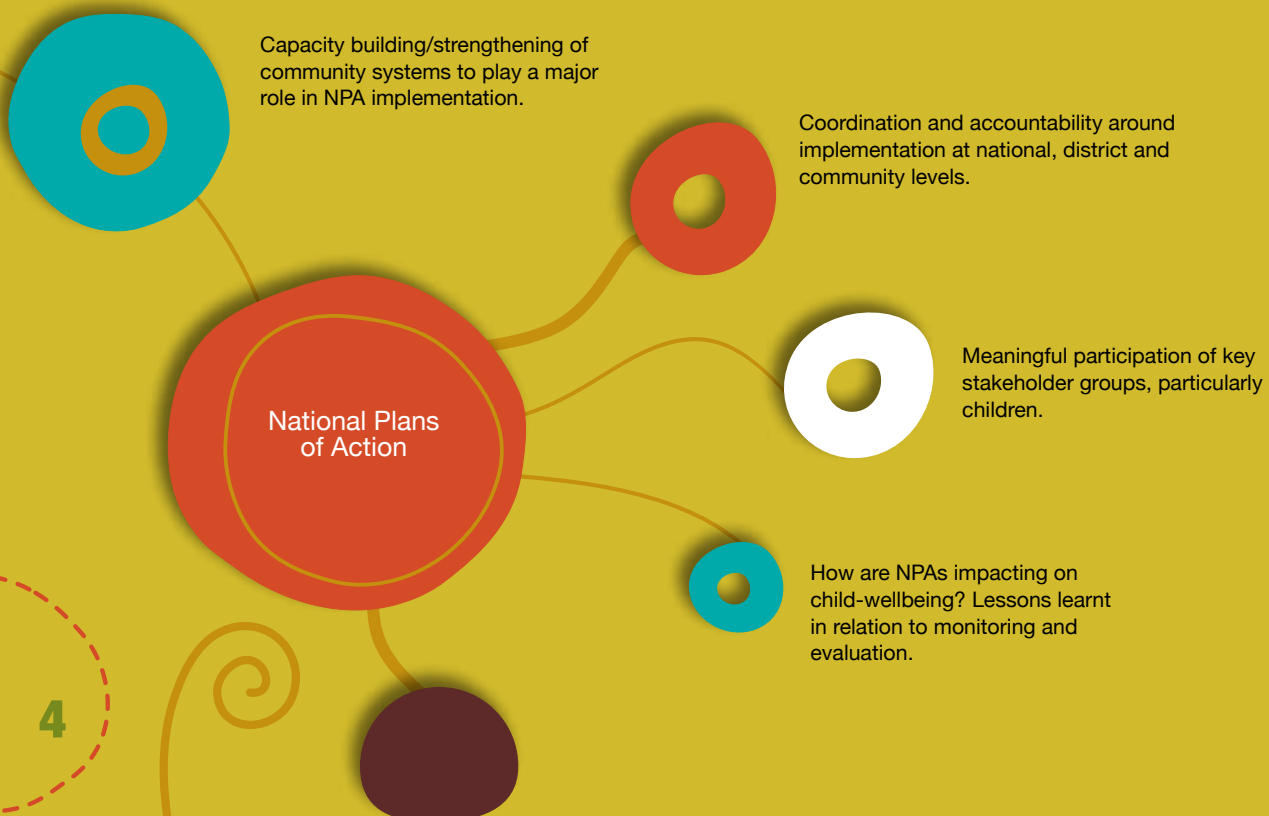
Capacity building/strengthening of community systems to play a major role in NPA implementation.

Coordination and accountability around implementation at national, district and community levels.

National Plans of Action

Meaningful participation of key stakeholder groups, particularly children.

How are NPAs impacting on child-wellbeing? Lessons learnt in relation to monitoring and evaluation.

4